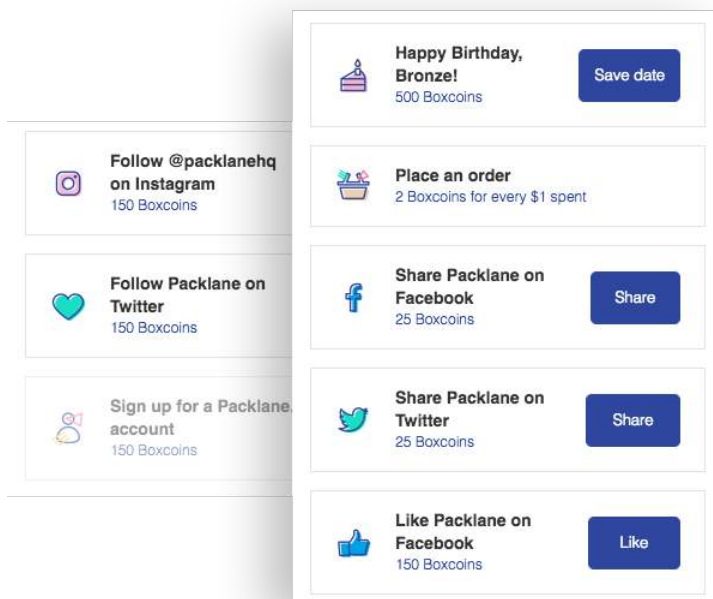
Follow @packlanehq on Instagram
150 Boxcoins

Follow Packlane on Twitter
150 Boxcoins

Sign up for a Packlane account
150 Boxcoins

Happy Birthday, Bronze!
500 Boxcoins
Save date

Place an order
2 Boxcoins for every $1 spent

Share Packlane on Facebook
25 Boxcoins
Share

Share Packlane on Twitter
25 Boxcoins
Share

Like Packlane on Facebook
150 Boxcoins
Like